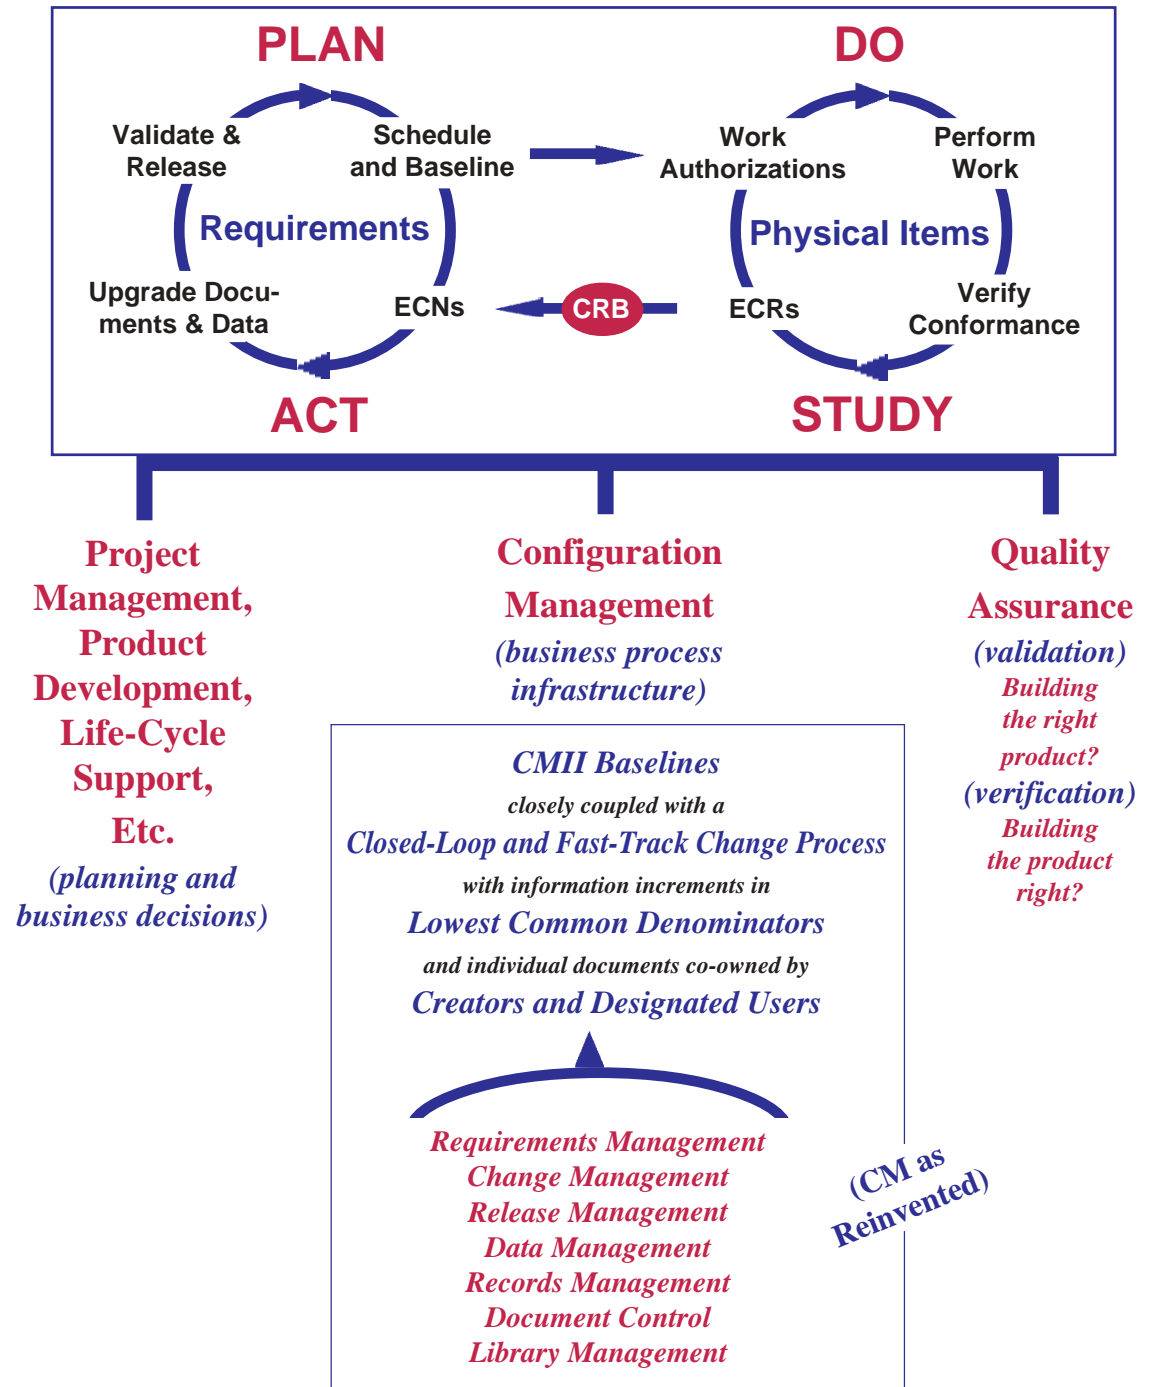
PLAN

DO

Validate & Release

Schedule and Baseline

Work Authorizations

Perform Work

Requirements

Physical Items

Upgrade Documents & Data

ECNs

CRB

ECRs

Verify Conformance

ACT

STUDY

Project Management, Product Development, Life-Cycle Support, Etc.
(planning and business decisions)

Configuration Management
(business process infrastructure)

Quality Assurance
(validation)
Building the right product?
(verification)
Building the product right?

CMII Baselines
closely coupled with a
Closed-Loop and Fast-Track Change Process
with information increments in
Lowest Common Denominators
and individual documents co-owned by
Creators and Designated Users

Requirements Management
Change Management
Release Management
Data Management
Records Management
Document Control
Library Management

(CM as Reinvented)